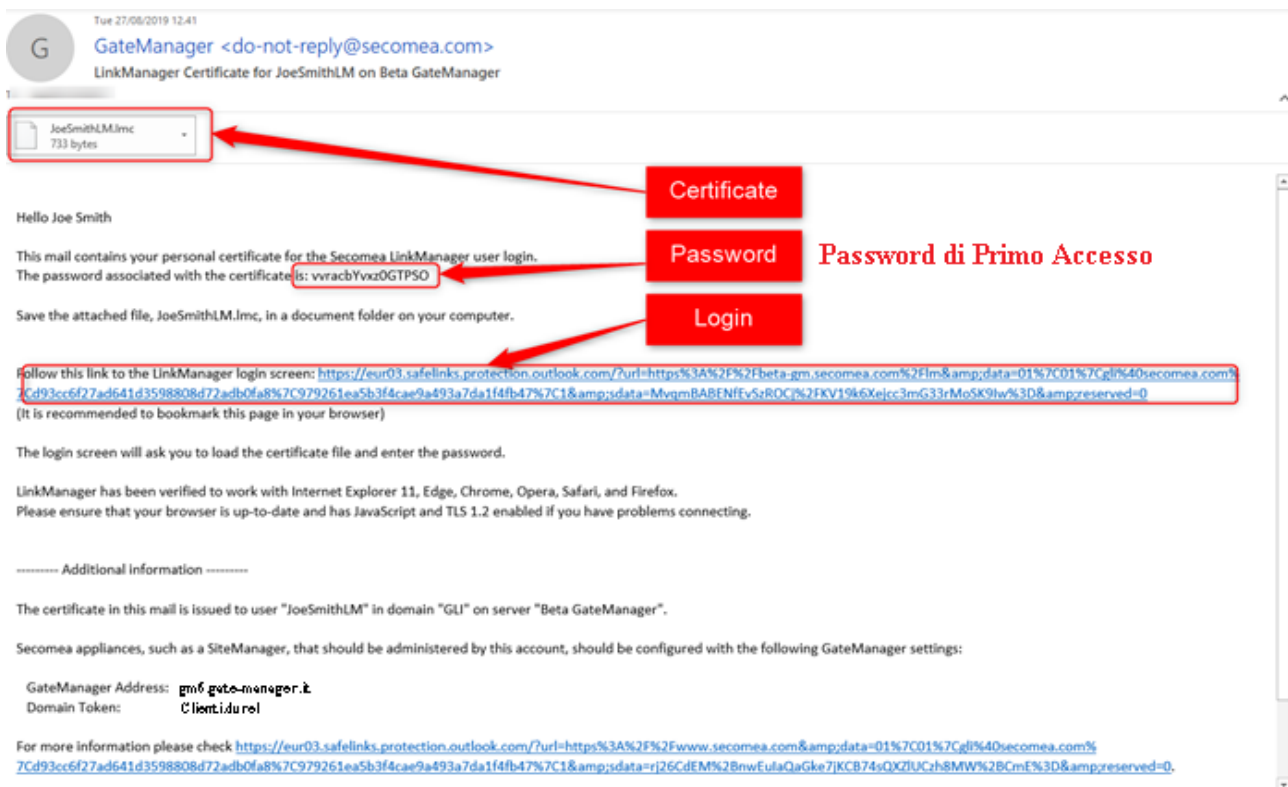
G

Tue 27/08/2019 12.41

GateManager <do-not-reply@secomea.com>

LinkManager Certificate for JoeSmithLM on Beta GateManager

JoeSmithLM.lmc
733 bytes

Certificate

Hello Joe Smith

Password

Password di Primo Accesso

This mail contains your personal certificate for the Secomea LinkManager user login.
The password associated with the certificate is: vvracbYvxz0GTPSO

Save the attached file, JoeSmithLM.lmc, in a document folder on your computer.

Login

Follow this link to the LinkManager login screen: https://eur03.safelinks.protection.outlook.com/?url=https%3A%2F%2Fbeta-gm.secomea.com%2Flm&amp;data=01%7C01%7Cgli%40secomea.com%7Cd93cc6f27ad641d3598808d72adb0fa8%7C979261ea5b3f4cae9a493a7da1f4fb47%7C1&amp;sdata=MvqmBABENfEvSzROCj%2FKV19k6Xejcc3mG33rMoSK9Iw%3D&amp;reserved=0
(It is recommended to bookmark this page in your browser)

The login screen will ask you to load the certificate file and enter the password.

LinkManager has been verified to work with Internet Explorer 11, Edge, Chrome, Opera, Safari, and Firefox.
Please ensure that your browser is up-to-date and has JavaScript and TLS 1.2 enabled if you have problems connecting.

--------- Additional information ---------

The certificate in this mail is issued to user "JoeSmithLM" in domain "GLI" on server "Beta GateManager".

Secomea appliances, such as a SiteManager, that should be administered by this account, should be configured with the following GateManager settings:

GateManager Address: gm6.gate-manager.it
Domain Token: Clienti.durel

For more information please check https://eur03.safelinks.protection.outlook.com/?url=https%3A%2F%2Fwww.secomea.com&amp;data=01%7C01%7Cgli%40secomea.com%7Cd93cc6f27ad641d3598808d72adb0fa8%7C979261ea5b3f4cae9a493a7da1f4fb47%7C1&amp;sdata=rj26CdEM%2BnwEulaQaGke7jKCB74sQXZlUCzh8MW%2BCmE%3D&amp;reserved=0.